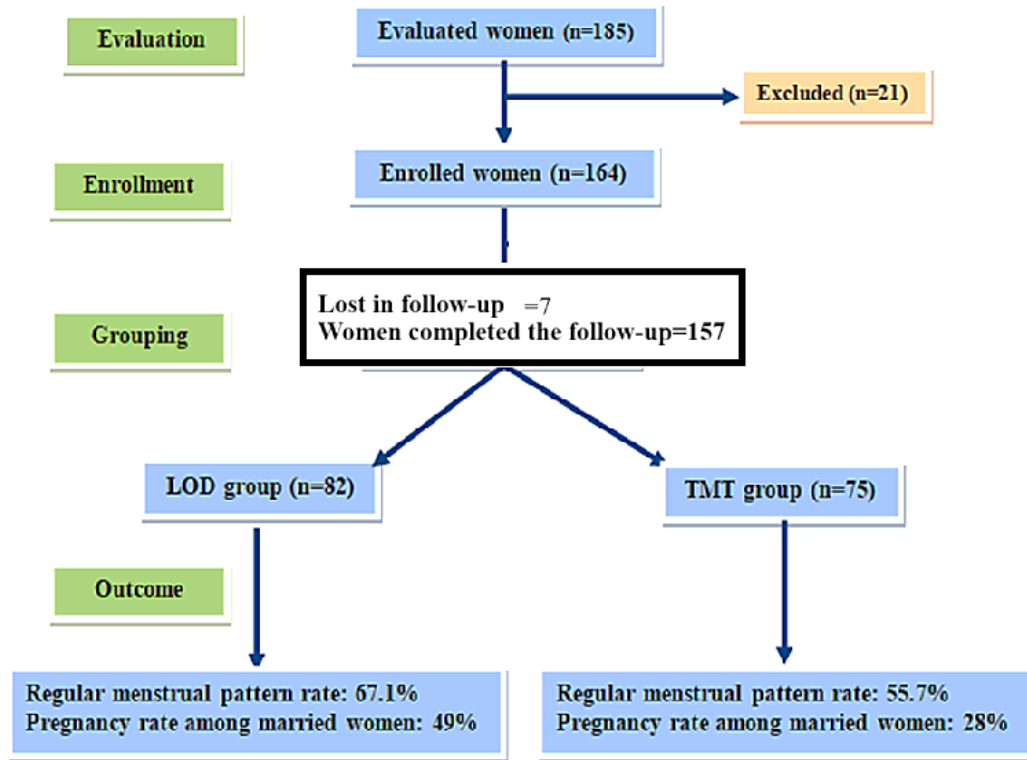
Evaluation

Evaluated women (n=185)

Excluded (n=21)

Enrollment

Enrolled women (n=164)

Grouping

Lost in follow-up =7
Women completed the follow-up=157

LOD group (n=82)

TMT group (n=75)

Outcome

Regular menstrual pattern rate: 67.1%
Pregnancy rate among married women: 49%

Regular menstrual pattern rate: 55.7%
Pregnancy rate among married women: 28%